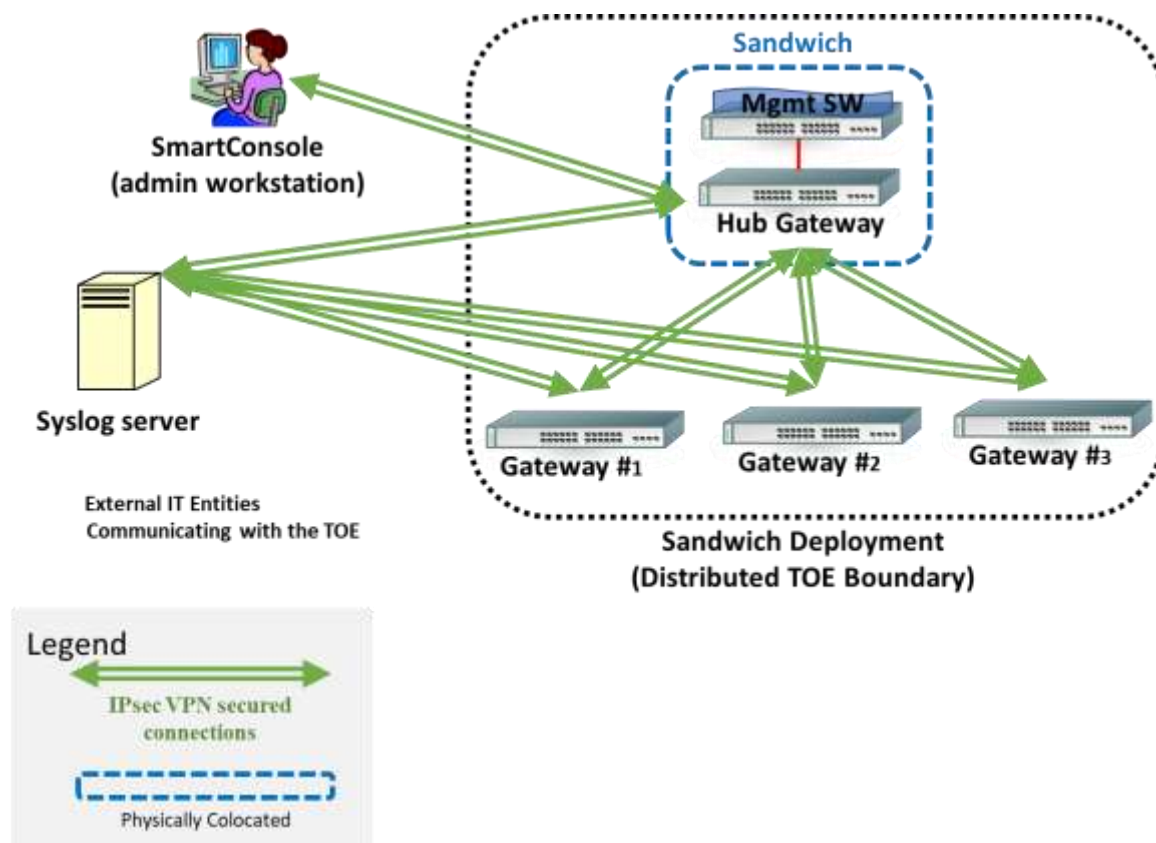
SmartConsole
(admin workstation)

Sandwich

Mgmt SW

Hub Gateway

Syslog server

Gateway #1

Gateway #2

Gateway #3

External IT Entities
Communicating with the TOE

Sandwich Deployment
(Distributed TOE Boundary)

Legend

IPsec VPN secured connections

Physically Colocated